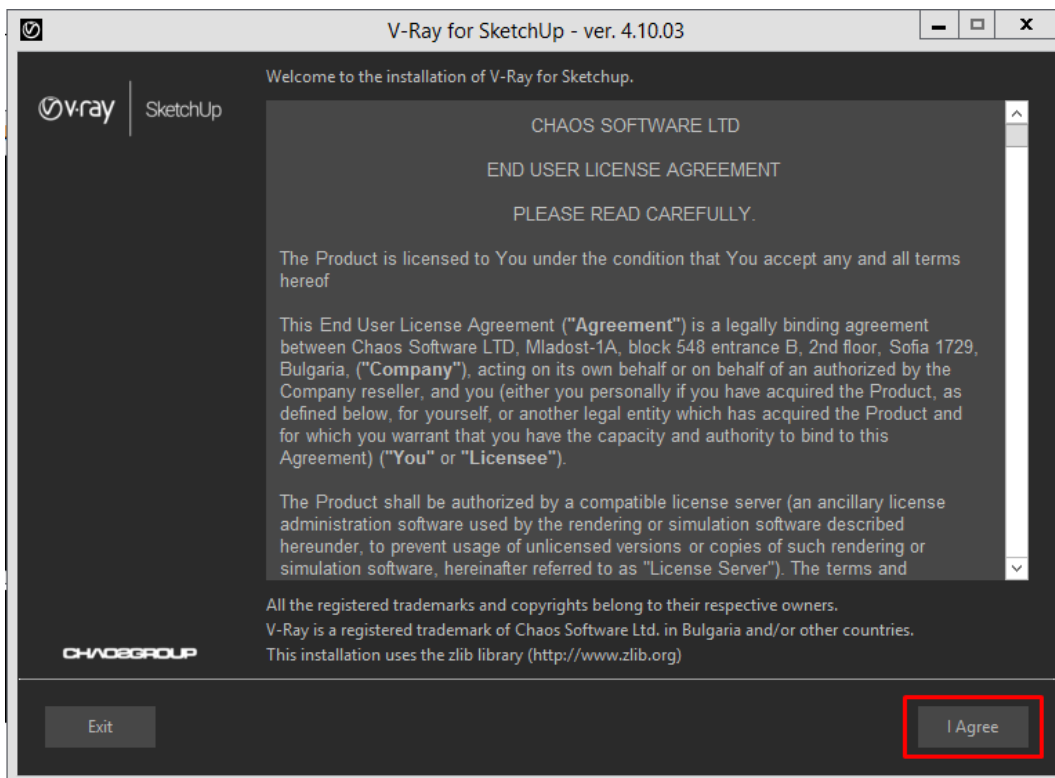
V-Ray for SketchUp - ver. 4.10.03

v-ray | SketchUp

Welcome to the installation of V-Ray for Sketchup.

CHAOS SOFTWARE LTD

END USER LICENSE AGREEMENT

PLEASE READ CAREFULLY.

The Product is licensed to You under the condition that You accept any and all terms hereof

This End User License Agreement ("**Agreement**") is a legally binding agreement between Chaos Software LTD, Mladost-1A, block 548 entrance B, 2nd floor, Sofia 1729, Bulgaria, ("**Company**"), acting on its own behalf or on behalf of an authorized by the Company reseller, and you (either you personally if you have acquired the Product, as defined below, for yourself, or another legal entity which has acquired the Product and for which you warrant that you have the capacity and authority to bind to this Agreement) ("**You**" or "**Licensee**").

The Product shall be authorized by a compatible license server (an ancillary license administration software used by the rendering or simulation software described hereunder, to prevent usage of unlicensed versions or copies of such rendering or simulation software, hereinafter referred to as "License Server"). The terms and

All the registered trademarks and copyrights belong to their respective owners.
V-Ray is a registered trademark of Chaos Software Ltd. in Bulgaria and/or other countries.
This installation uses the zlib library (http://www.zlib.org)

CHAOSGROUP

Exit

I Agree